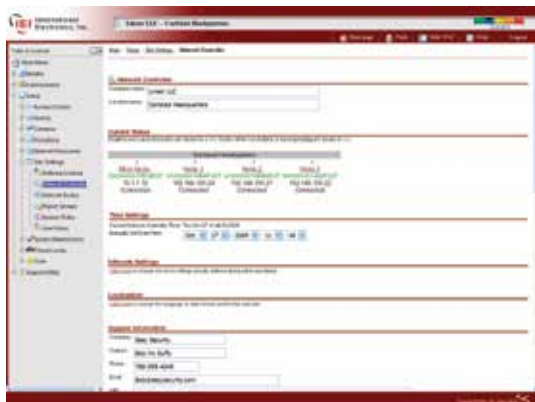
International Electronics, Inc.

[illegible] LLC – Corporate Headquarters

Table of Contents

Network Controller

Current Status

Time Settings

Network Settings

Localization

Support Information

192.168.100.22

192.168.100.21

192.168.100.23

Connected

Connected

Connected

Connected